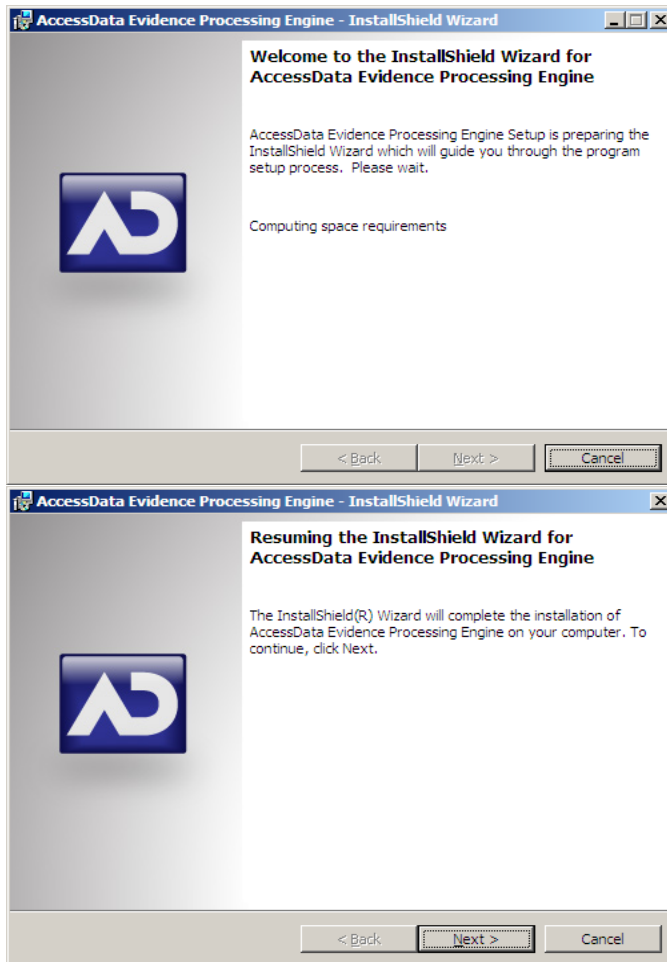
AccessData Evidence Processing Engine - InstallShield Wizard

Welcome to the InstallShield Wizard for AccessData Evidence Processing Engine

AccessData Evidence Processing Engine Setup is preparing the InstallShield Wizard which will guide you through the program setup process. Please wait.

Computing space requirements

< Back
Next >
Cancel

AccessData Evidence Processing Engine - InstallShield Wizard

Resuming the InstallShield Wizard for AccessData Evidence Processing Engine

The InstallShield(R) Wizard will complete the installation of AccessData Evidence Processing Engine on your computer. To continue, click Next.

< Back
Next >
Cancel